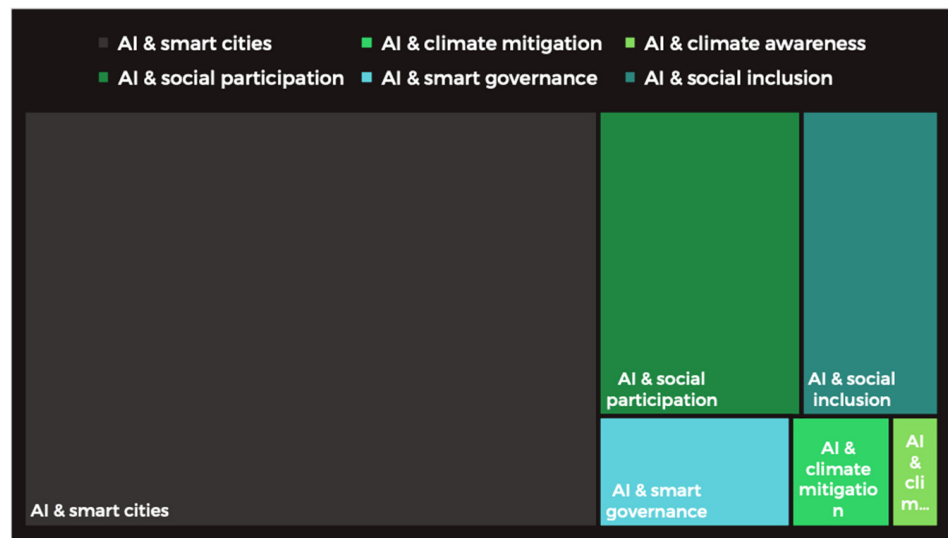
AI & smart cities
AI & climate mitigation
AI & climate awareness
AI & social participation
AI & smart governance
AI & social inclusion

AI & social participation

AI & social inclusion

AI & smart cities

AI & smart governance

AI & climate mitigatio n

AI & cli m...